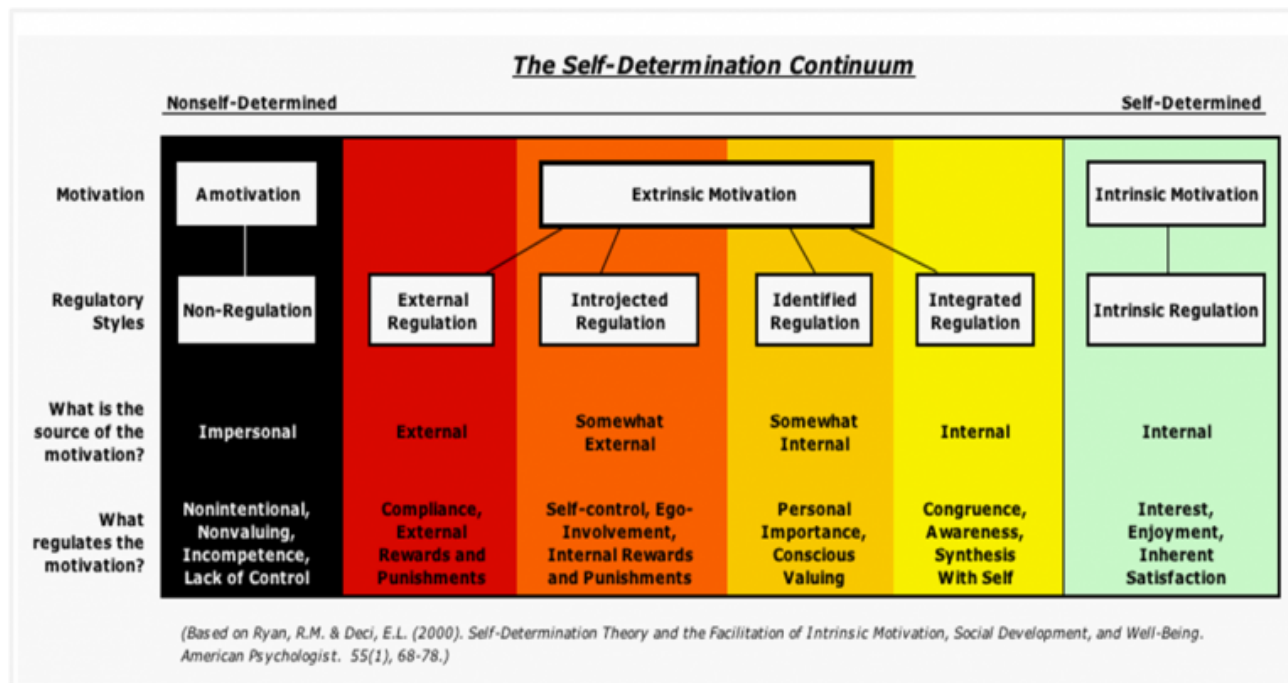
The Self-Determination Continuum

Nonself-Determined

Self-Determined

| | | | | | | |
|---|---|---|---|---|---|---|
| Motivation | Amotivation | Extrinsic Motivation | | | | Intrinsic Motivation |
| Regulatory Styles | Non-Regulation | External Regulation | Introjected Regulation | Identified Regulation | Integrated Regulation | Intrinsic Regulation |
| What is the source of the motivation? | Impersonal | External | Somewhat External | Somewhat Internal | Internal | Internal |
| What regulates the motivation? | Nonintentional, Nonvaluing, Incompetence, Lack of Control | Compliance, External Rewards and Punishments | Self-control, Ego-Involvement, Internal Rewards and Punishments | Personal Importance, Conscious Valuing | Congruence, Awareness, Synthesis With Self | Interest, Enjoyment, Inherent Satisfaction |

(Based on Ryan, R.M. & Deci, E.L. (2000). Self-Determination Theory and the Facilitation of Intrinsic Motivation, Social Development, and Well-Being. American Psychologist. 55(1), 68-78.)